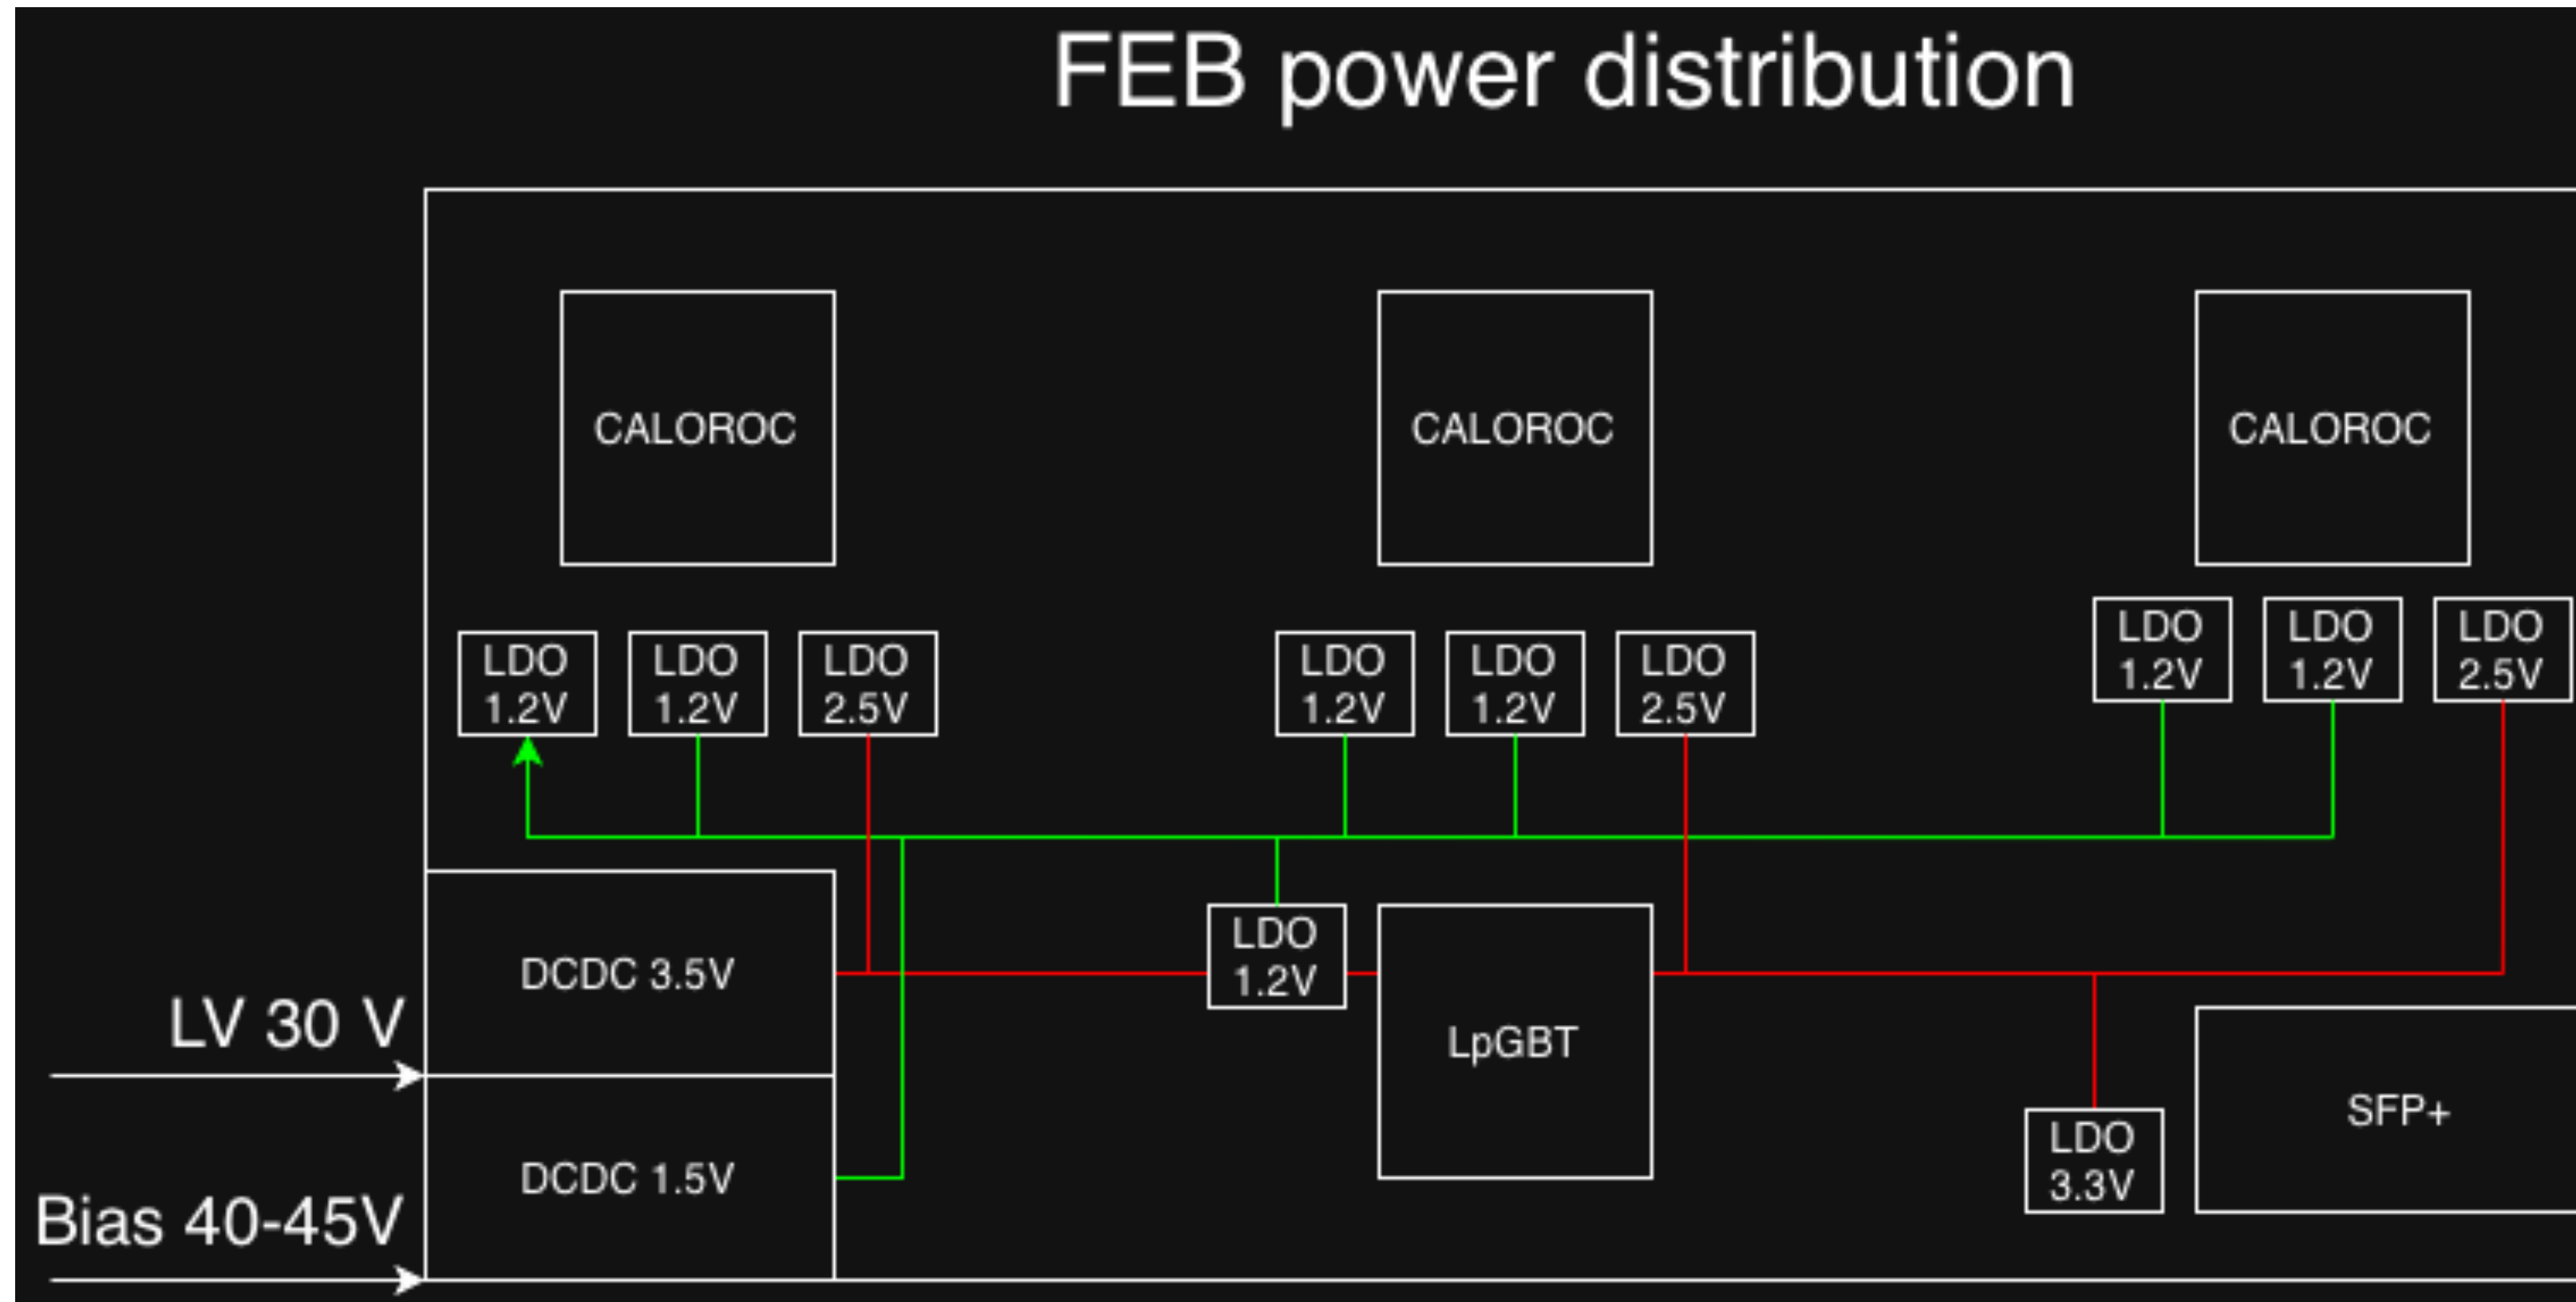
FEB power distribution

CALOROC

CALOROC

CALOROC

LDO 1.2V

LDO 1.2V

LDO 2.5V

LDO 1.2V

LDO 1.2V

LDO 2.5V

LDO 1.2V

LDO 1.2V

LDO 2.5V

DCDC 3.5V

LV 30 V

LDO 1.2V

LpGBT

SFP+

LDO 3.3V

DCDC 1.5V

Bias 40-45V